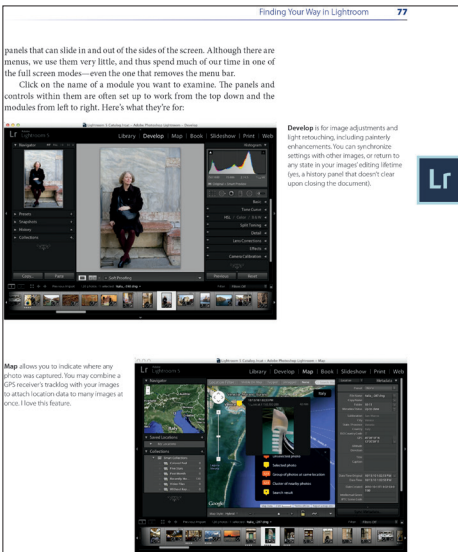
Finding Your Way in Lightroom 77

panels that can slide in and out of the sides of the screen. Although there are menus, we use them very little, and thus spend much of our time in one of the full screen modes—even the one that removes the menu bar.

Click on the name of a module you want to examine. The panels and controls within them are often set up to work from the top down and the modules from left to right. Here's what they're for:

Lr Lightroom 5

Library | Develop | Map | Book | Slideshow | Print | Web

Navigator

Histogram

Presets

Snapshots

History

Collections

Basic

Tone Curve

HSL / Color / B&W

Split Toning

Detail

Lens Corrections

Effects

Camera Calibration

Copy...

Paste

Previous

Reset

Develop is for image adjustments and light retouching, including painterly enhancements. You can synchronize settings with other images, or return to any state in your images' editing lifetime (yes, a history panel that doesn't clear upon closing the document).

Lr

Map allows you to indicate where any photo was captured. You may combine a GPS receiver's tracklog with your images to attach location data to many images at once. I love this feature.

Lr Lightroom 5

Library | Develop | Map | Book | Slideshow | Print | Web

Saved Locations

Collections

Italy

Google